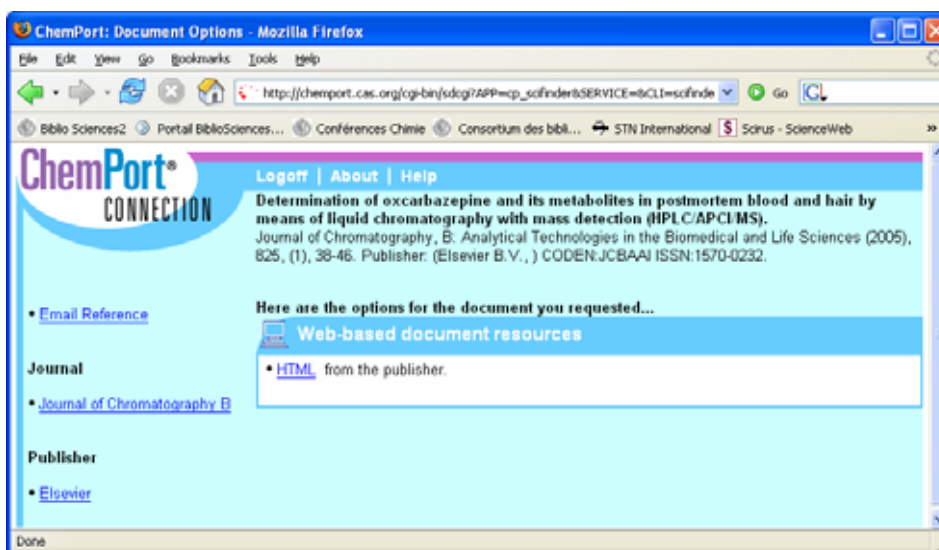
ChemPort: Document Options - Mozilla Firefox

File Edit View Go Bookmarks Tools Help

http://chemport.cas.org/cgi-bin/sdcgi?APP=cp_scifinder&SERVICE=&CLI=scifinde

Go

Biblio Sciences2 Portail BiblioSciences... Conférences Chimie Consortium des bibli... STN International Scirus - ScienceWeb »

ChemPort® CONNECTION

Logoff | About | Help

Determination of oxcarbazepine and its metabolites in postmortem blood and hair by means of liquid chromatography with mass detection (HPLC/APCI/MS).
Journal of Chromatography, B: Analytical Technologies in the Biomedical and Life Sciences (2005), 825, (1), 38-46. Publisher: (Elsevier B.V., ) CODEN:JCBAAI ISSN:1570-0232.

• Email Reference

Here are the options for the document you requested...

Web-based document resources

• HTML from the publisher.

Journal

• Journal of Chromatography B

Publisher

• Elsevier

Done